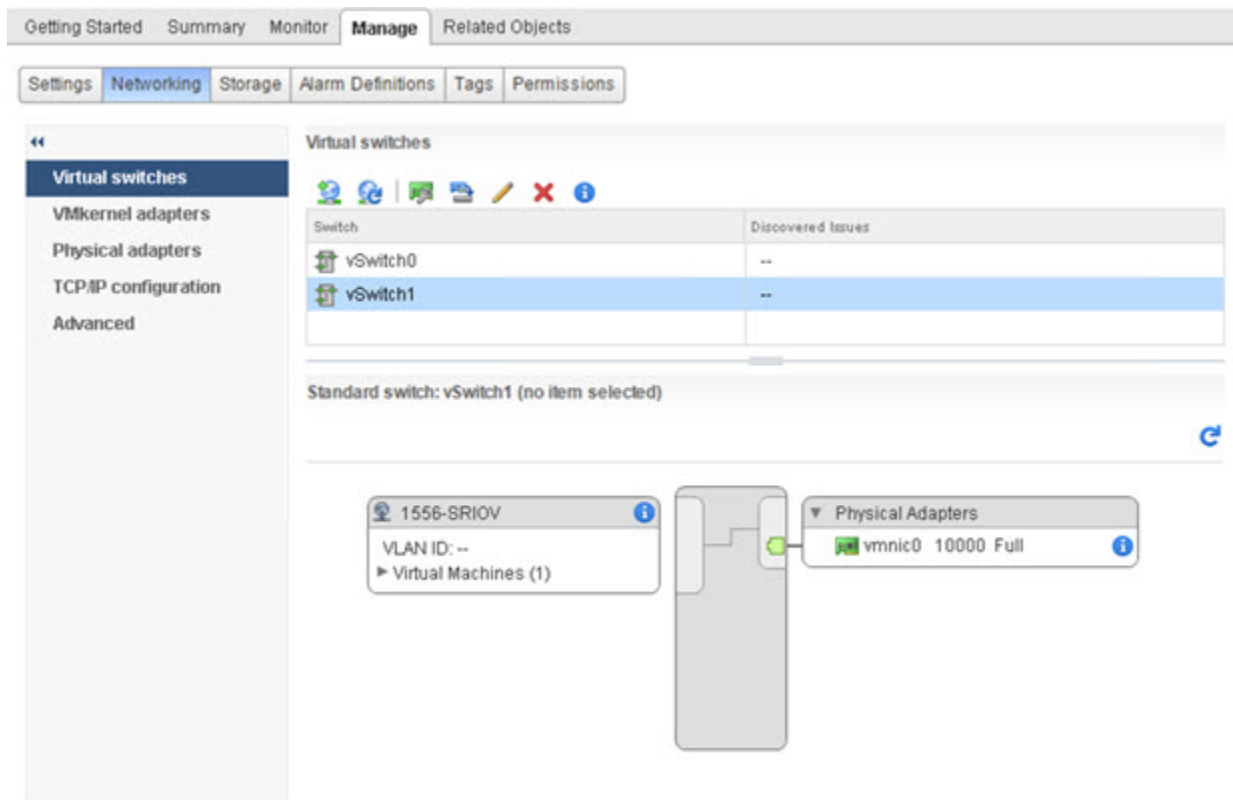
Getting Started Summary Monitor Manage Related Objects

Settings Networking Storage Alarm Definitions Tags Permissions

««

Virtual switches
VMkernel adapters
Physical adapters
TCP/IP configuration
Advanced

Virtual switches

| Switch | Discovered Issues |
|---|---|
| vSwitch0 | -- |
| vSwitch1 | -- |

Standard switch: vSwitch1 (no item selected)

1556-SRIOV
VLAN ID: --
▸ Virtual Machines (1)

▾ Physical Adapters
vmnic0 10000 Full